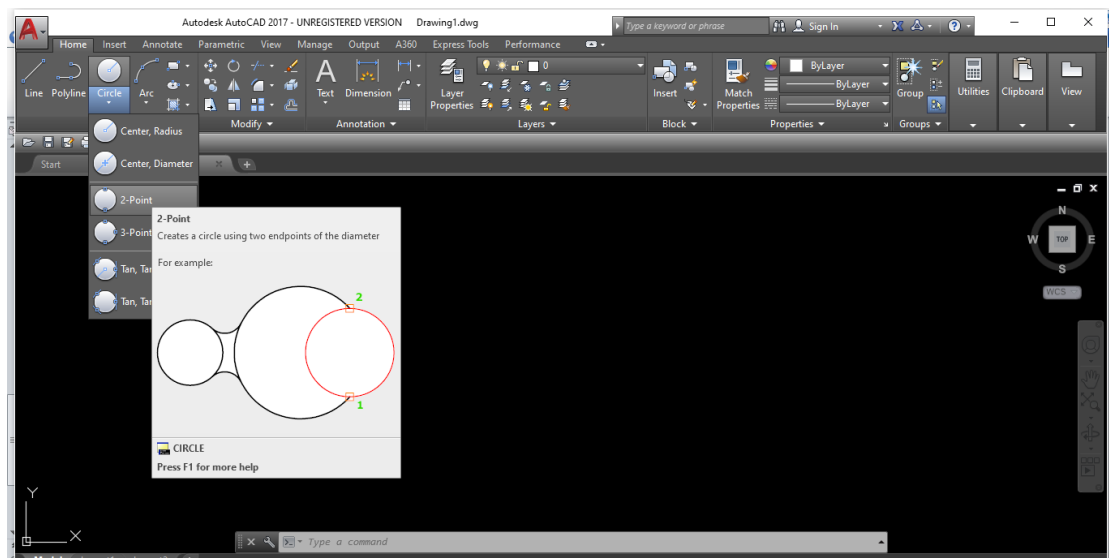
Autodesk AutoCAD 2017 - UNREGISTERED VERSION Drawing1.dwg

Type a keyword or phrase

Sign In

Home Insert Annotate Parametric View Manage Output A360 Express Tools Performance

Line Polyline Circle Arc

Modify

Text Dimension

Annotation

Layer Properties

Layers

0

Insert

Block

Match Properties

ByLayer

ByLayer

ByLayer

Properties

Group

Groups

Utilities Clipboard View

Start

Center, Radius

Center, Diameter

2-Point

3-Point

Tan, Tan

Tan, Tan

2-Point

Creates a circle using two endpoints of the diameter

For example:

2

1

CIRCLE

Press F1 for more help

N

W TOP E

S

WCS

Y

X

Type a command